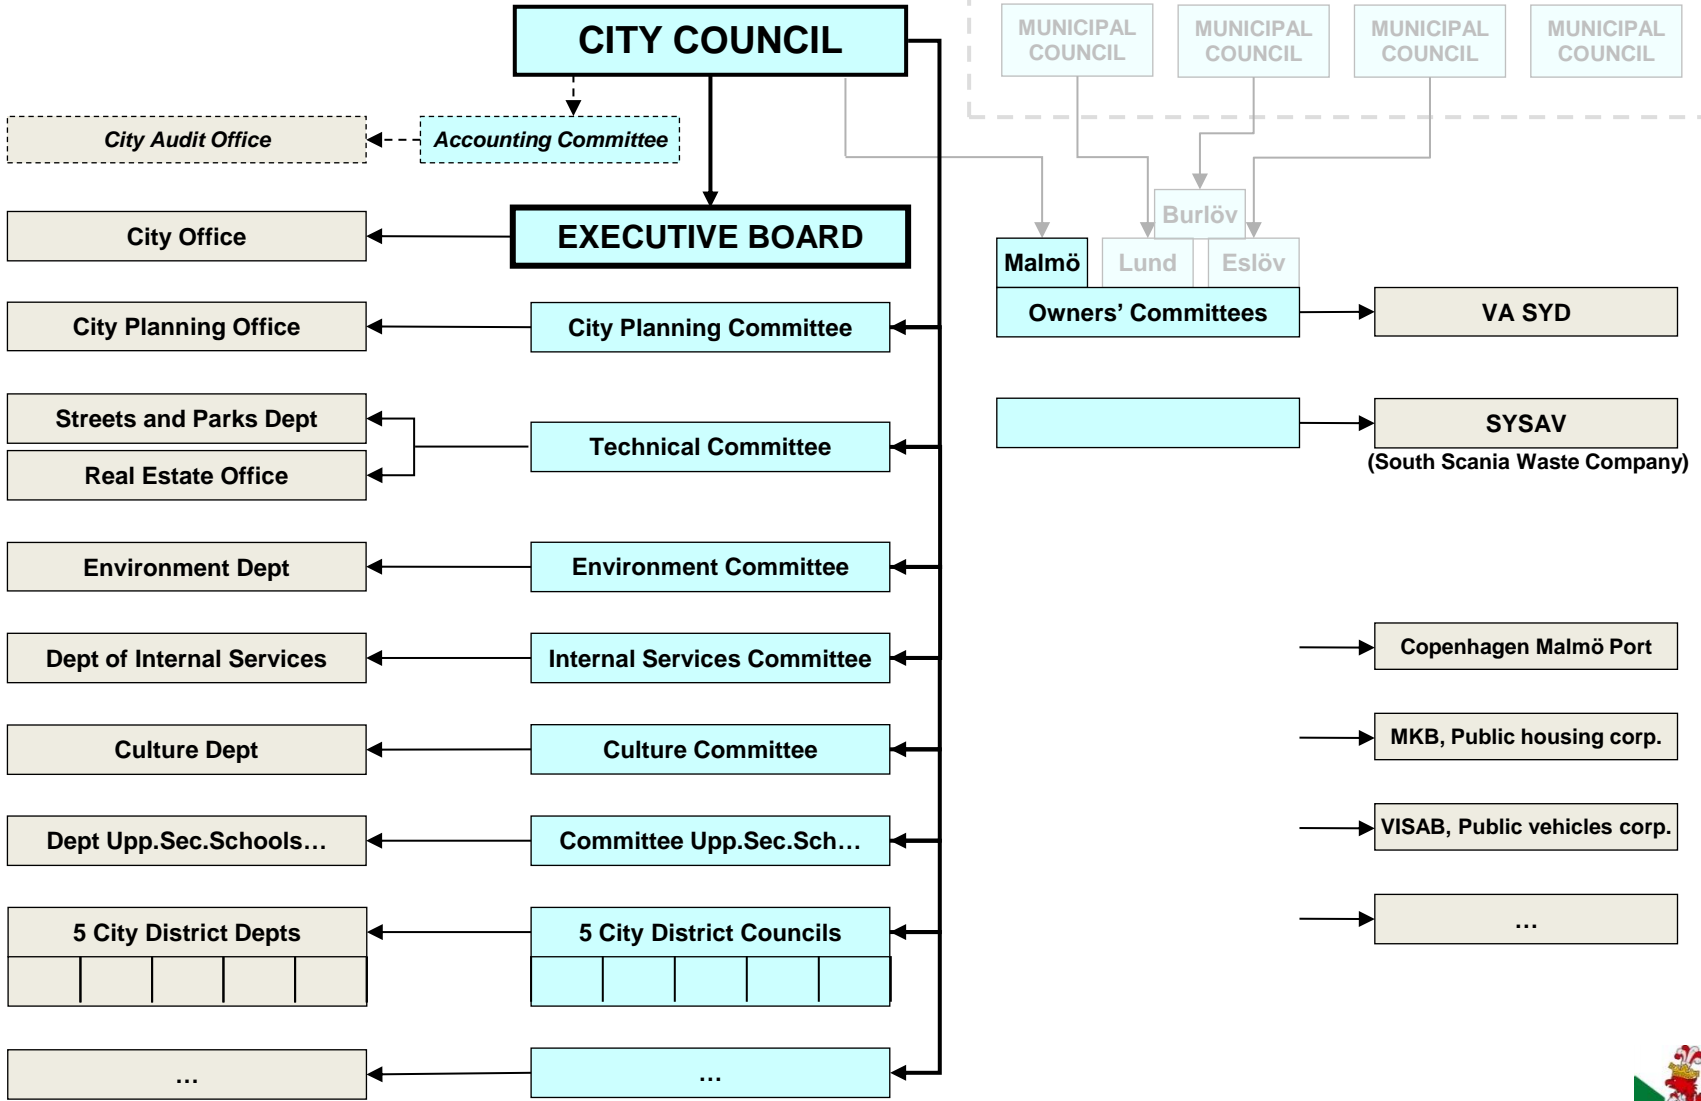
CITY COUNCIL

MUNICIPAL COUNCIL

MUNICIPAL COUNCIL

MUNICIPAL COUNCIL

MUNICIPAL COUNCIL

City Audit Office

Accounting Committee

City Office

EXECUTIVE BOARD

Burlöv

Malmö

Lund

Eslöv

Owners' Committees

VA SYD

City Planning Office

City Planning Committee

Streets and Parks Dept

Real Estate Office

Technical Committee

SYSAV
(South Scania Waste Company)

Environment Dept

Environment Committee

Dept of Internal Services

Internal Services Committee

Copenhagen Malmö Port

Culture Dept

Culture Committee

MKB, Public housing corp.

Dept Upp.Sec.Schools…

Committee Upp.Sec.Sch…

VISAB, Public vehicles corp.

5 City District Depts

5 City District Councils

…

…

…